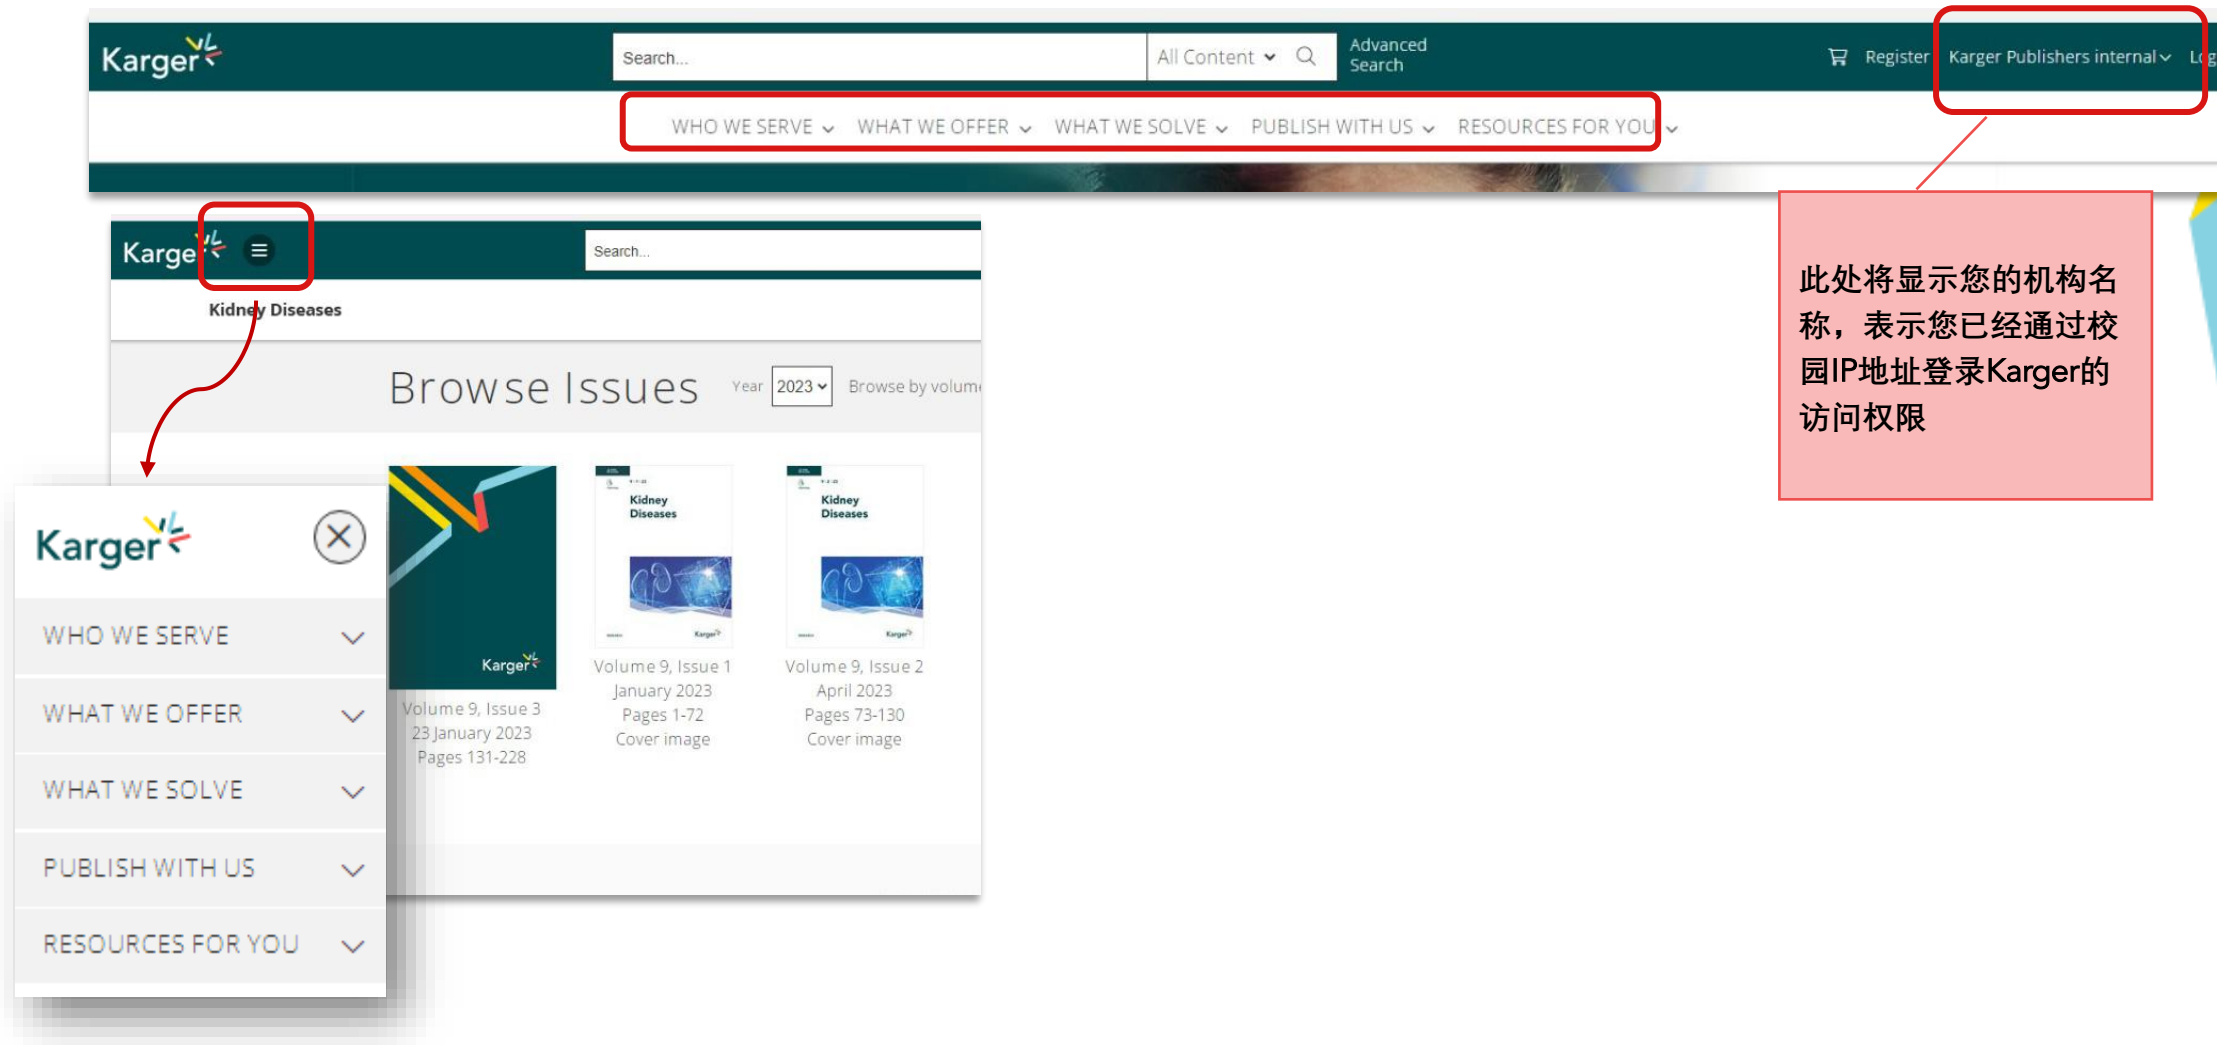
Karger

Search...

All Content

Advanced Search

Register

Karger Publishers internal

Lo

WHO WE SERVE

WHAT WE OFFER

WHAT WE SOLVE

PUBLISH WITH US

RESOURCES FOR YOU

此处将显示您的机构名称，表示您已经通过校园IP地址登录Karger的访问权限

Karger

Search...

Kidney Diseases

Browse Issues

Year 2023

Browse by volume

Karger

Volume 9, Issue 3
23 January 2023
Pages 131-228

Kidney Diseases

Volume 9, Issue 1
January 2023
Pages 1-72
Cover image

Kidney Diseases

Volume 9, Issue 2
April 2023
Pages 73-130
Cover image

Karger

WHO WE SERVE

WHAT WE OFFER

WHAT WE SOLVE

PUBLISH WITH US

RESOURCES FOR YOU